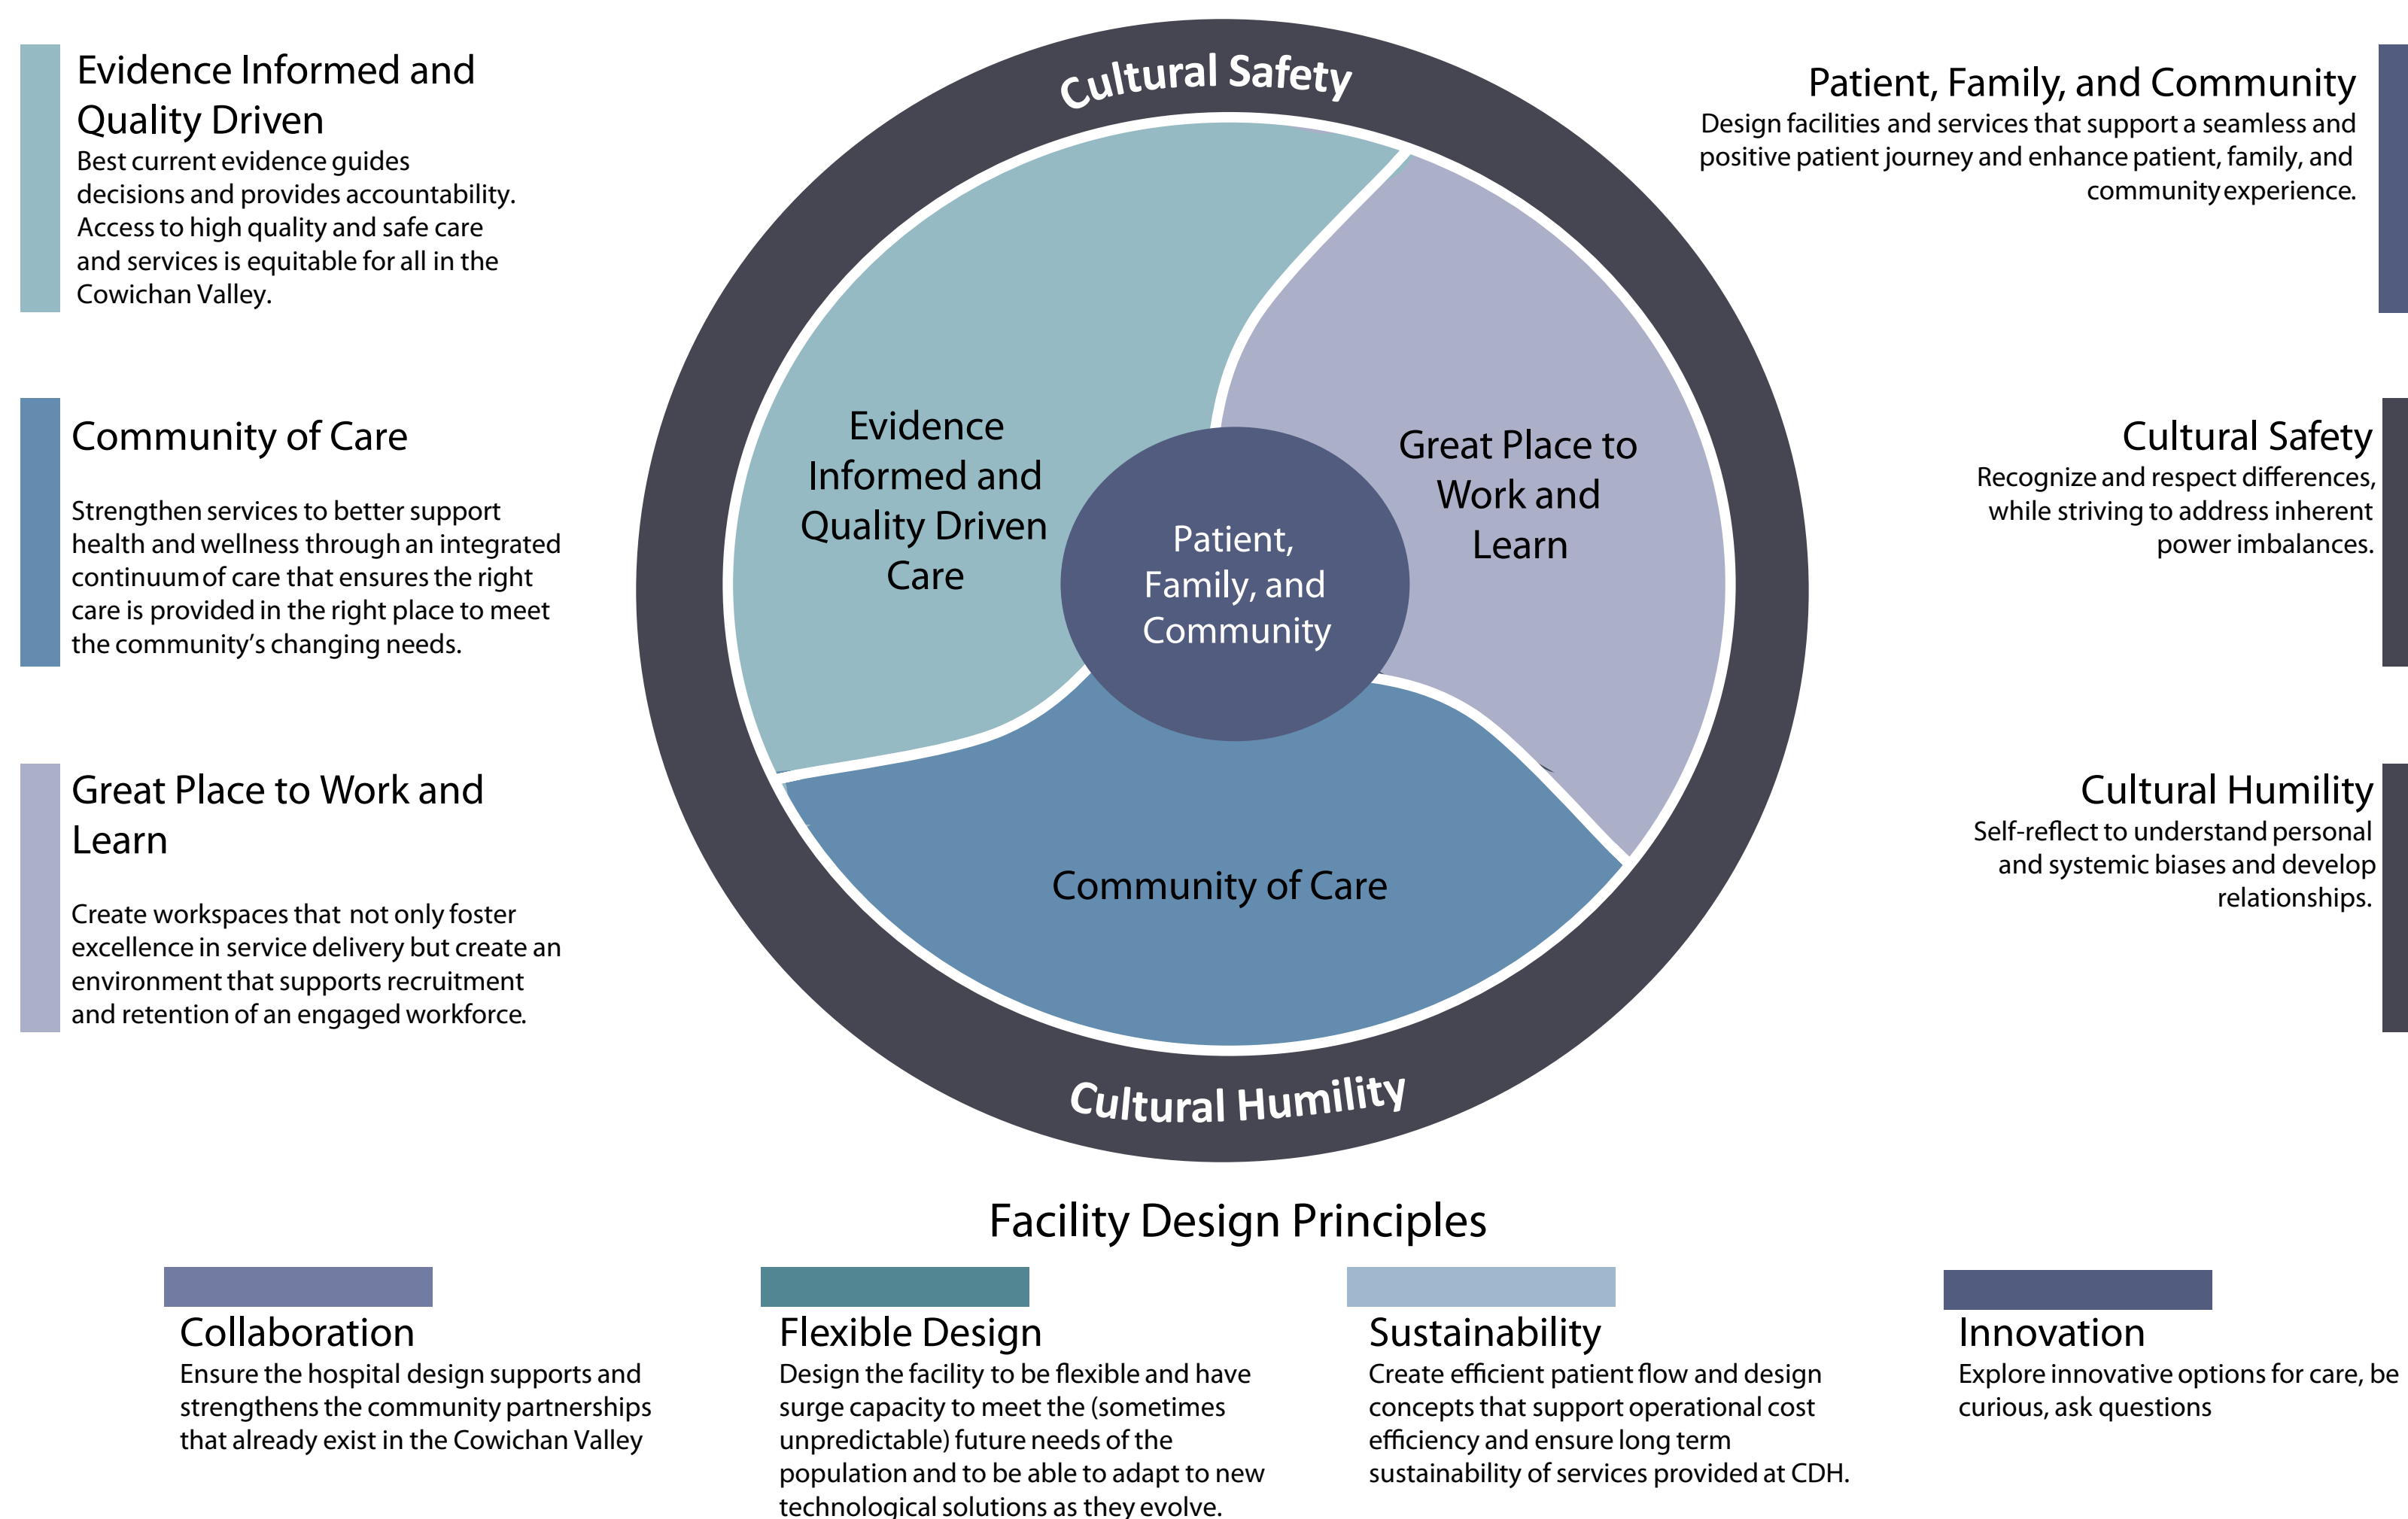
Evidence Informed and Quality Driven
Best current evidence guides decisions and provides accountability. Access to high quality and safe care and services is equitable for all in the Cowichan Valley.

Community of Care

Strengthen services to better support health and wellness through an integrated continuum of care that ensures the right care is provided in the right place to meet the community's changing needs.

Great Place to Work and Learn

Create workspaces that not only foster excellence in service delivery but create an environment that supports recruitment and retention of an engaged workforce.

Cultural Safety

Evidence Informed and Quality Driven Care

Patient, Family, and Community

Great Place to Work and Learn

Community of Care

Cultural Humility

Patient, Family, and Community
Design facilities and services that support a seamless and positive patient journey and enhance patient, family, and community experience.

Cultural Safety
Recognize and respect differences, while striving to address inherent power imbalances.

Cultural Humility
Self-reflect to understand personal and systemic biases and develop relationships.

Facility Design Principles

Collaboration
Ensure the hospital design supports and strengthens the community partnerships that already exist in the Cowichan Valley

Flexible Design
Design the facility to be flexible and have surge capacity to meet the (sometimes unpredictable) future needs of the population and to be able to adapt to new technological solutions as they evolve.

Sustainability
Create efficient patient flow and design concepts that support operational cost efficiency and ensure long term sustainability of services provided at CDH.

Innovation
Explore innovative options for care, be curious, ask questions